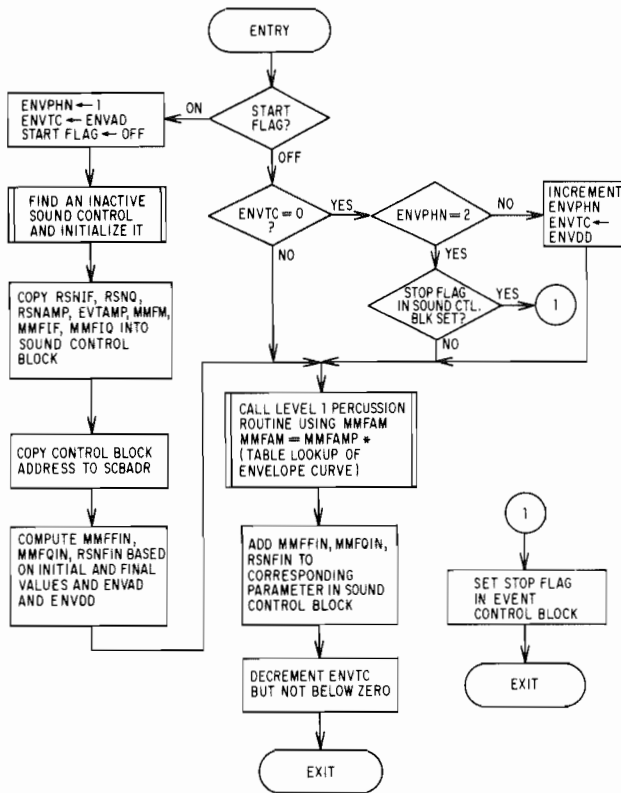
ENTRY

START FLAG?

ON

OFF

ENVPHN ← 1
ENVTC ← ENVAD
START FLAG ← OFF

FIND AN INACTIVE SOUND CONTROL AND INITIALIZE IT

COPY RSNIF, RSNQ, RSNAMP, EVTAMP, MMFM, MMFIF, MMFIQ INTO SOUND CONTROL BLOCK

COPY CONTROL BLOCK ADDRESS TO SCBADR

COMPUTE MMFFIN, MMFQIN, RSNFIN BASED ON INITIAL AND FINAL VALUES AND ENVAD AND ENVDD

ENVTC = 0 ?

YES

NO

ENVPHN = 2

NO

YES

INCREMENT ENVPHN
ENVTC ← ENVDD

STOP FLAG IN SOUND CTL. BLK SET?

YES

NO

1

CALL LEVEL 1 PERCUSSION ROUTINE USING MMFAM
MMFAM = MMFAMP * (TABLE LOOKUP OF ENVELOPE CURVE)

ADD MMFFIN, MMFQIN, RSNFIN TO CORRESPONDING PARAMETER IN SOUND CONTROL BLOCK

DECREMENT ENVTC BUT NOT BELOW ZERO

EXIT

1

SET STOP FLAG IN EVENT CONTROL BLOCK

EXIT